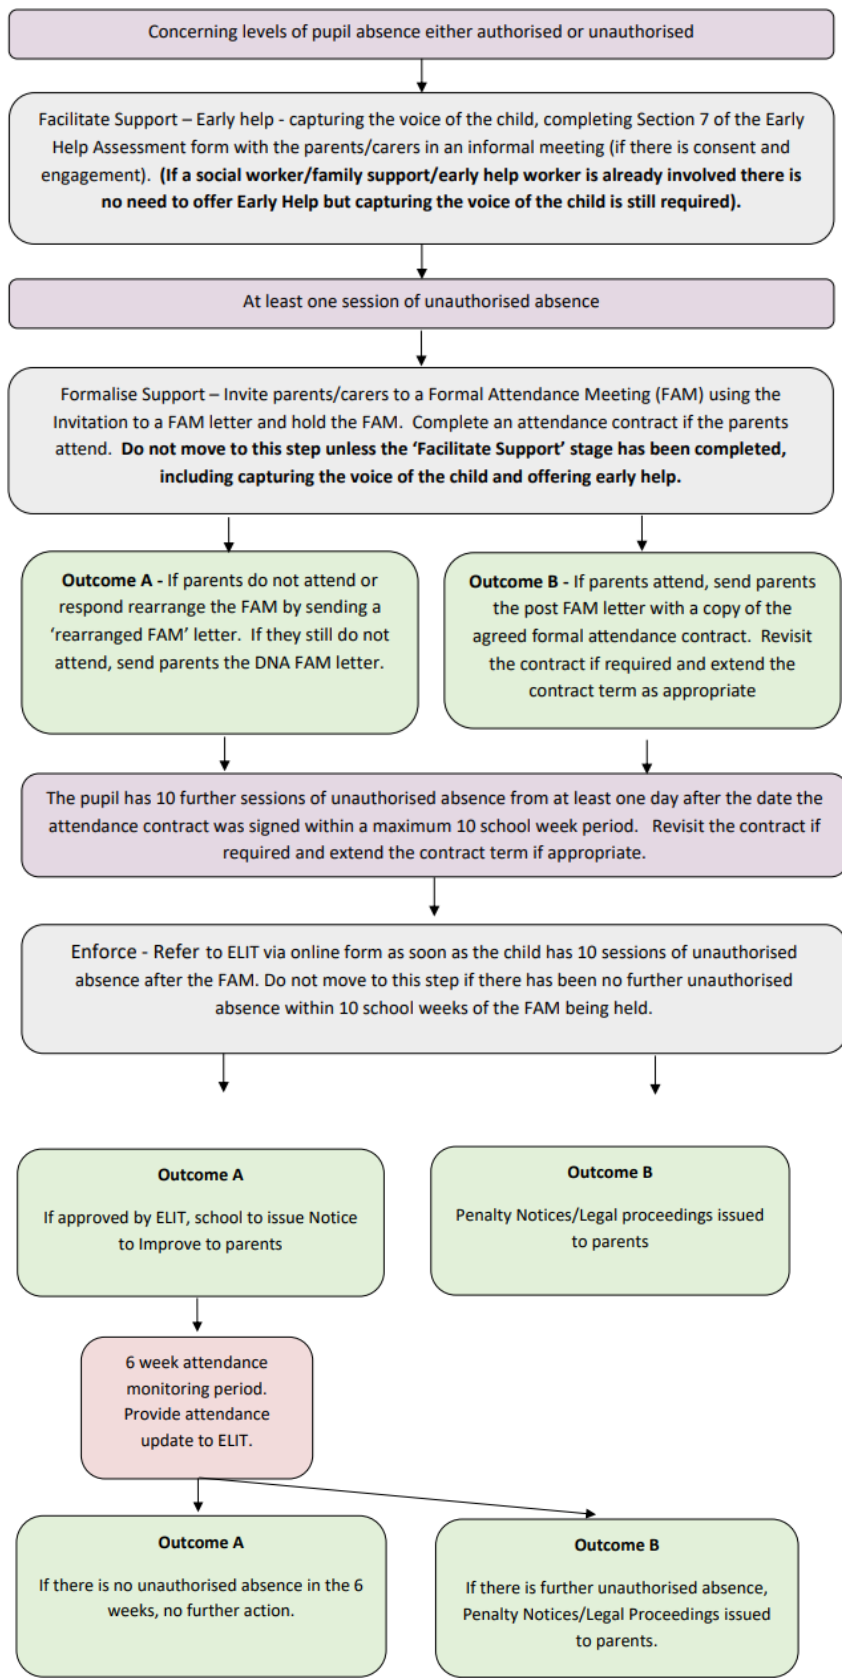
Concerning levels of pupil absence either authorised or unauthorised

Facilitate Support – Early help - capturing the voice of the child, completing Section 7 of the Early Help Assessment form with the parents/carers in an informal meeting (if there is consent and engagement). **(If a social worker/family support/early help worker is already involved there is no need to offer Early Help but capturing the voice of the child is still required).**

At least one session of unauthorised absence

Formalise Support – Invite parents/carers to a Formal Attendance Meeting (FAM) using the Invitation to a FAM letter and hold the FAM. Complete an attendance contract if the parents attend. **Do not move to this step unless the 'Facilitate Support' stage has been completed, including capturing the voice of the child and offering early help.**

**Outcome A -** If parents do not attend or respond rearrange the FAM by sending a 'rearranged FAM' letter. If they still do not attend, send parents the DNA FAM letter.

**Outcome B -** If parents attend, send parents the post FAM letter with a copy of the agreed formal attendance contract. Revisit the contract if required and extend the contract term as appropriate

The pupil has 10 further sessions of unauthorised absence from at least one day after the date the attendance contract was signed within a maximum 10 school week period. Revisit the contract if required and extend the contract term if appropriate.

Enforce - Refer to ELIT via online form as soon as the child has 10 sessions of unauthorised absence after the FAM. Do not move to this step if there has been no further unauthorised absence within 10 school weeks of the FAM being held.

**Outcome A**

If approved by ELIT, school to issue Notice to Improve to parents

**Outcome B**

Penalty Notices/Legal proceedings issued to parents

6 week attendance monitoring period. Provide attendance update to ELIT.

**Outcome A**

If there is no unauthorised absence in the 6 weeks, no further action.

**Outcome B**

If there is further unauthorised absence, Penalty Notices/Legal Proceedings issued to parents.